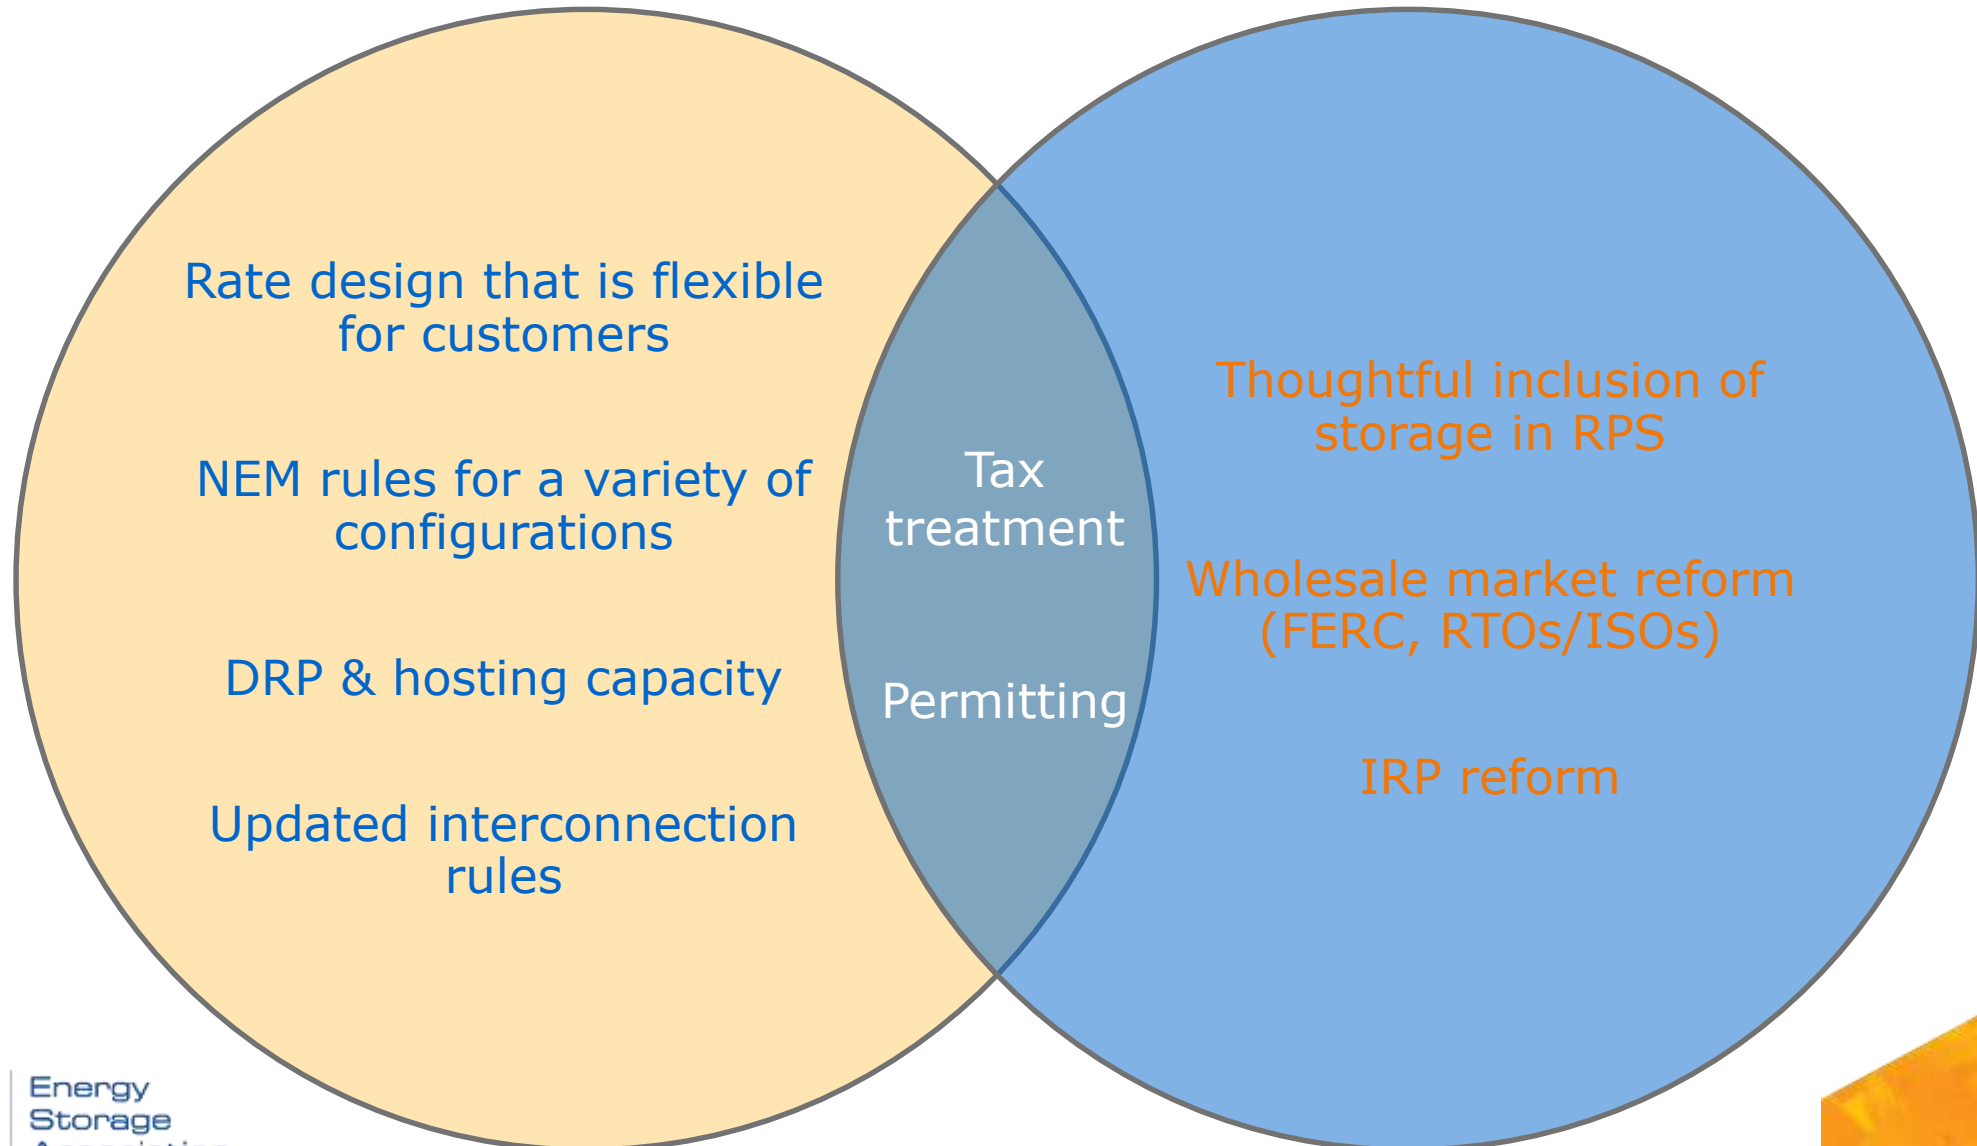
Rate design that is flexible for customers

NEM rules for a variety of configurations

DRP & hosting capacity

Updated interconnection rules

Tax treatment

Permitting

Thoughtful inclusion of storage in RPS

Wholesale market reform (FERC, RTOs/ISOs)

IRP reform

Energy Storage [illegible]